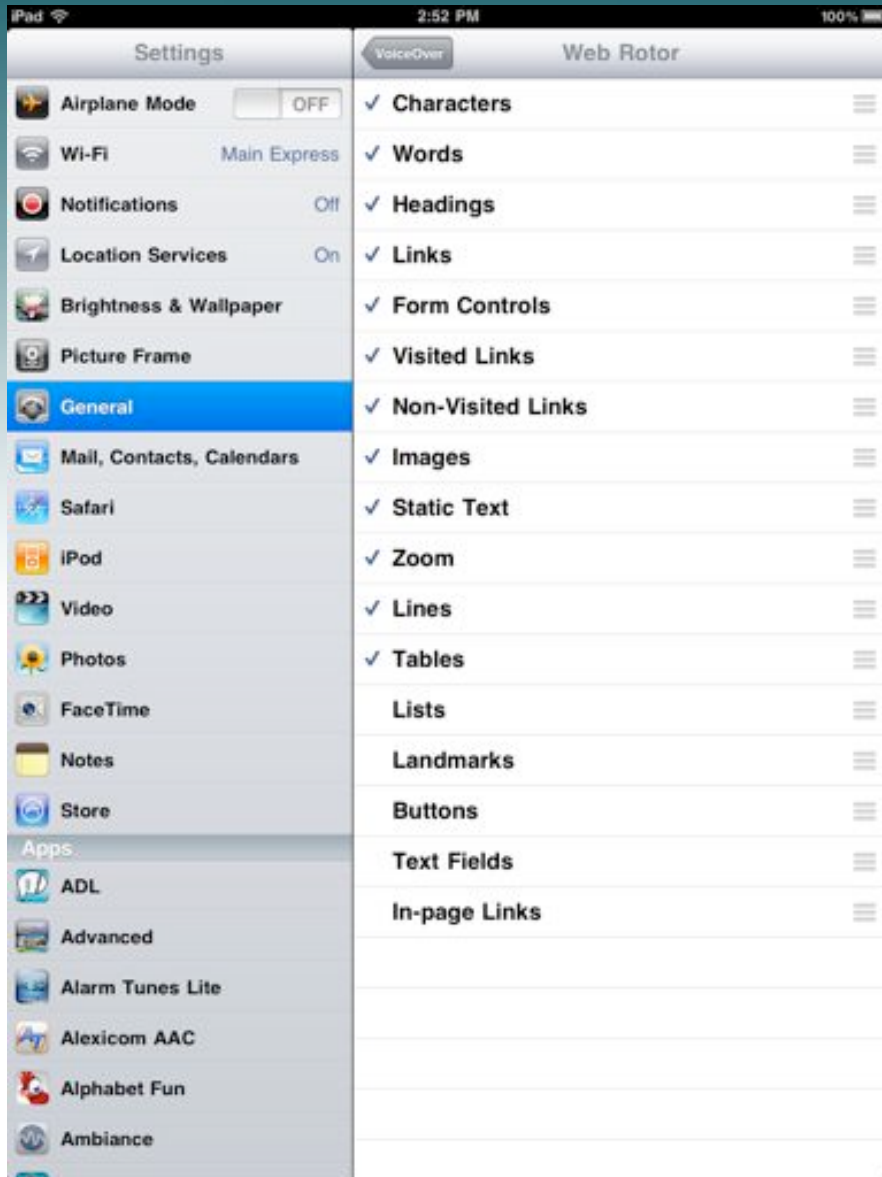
iPad
2:52 PM
100%

Settings
VoiceOver
Web Rotor

Airplane Mode OFF
Wi-Fi Main Express
Notifications Off
Location Services On
Brightness & Wallpaper
Picture Frame
General
Mail, Contacts, Calendars
Safari
iPod
Video
Photos
FaceTime
Notes
Store
Apps
ADL
Advanced
Alarm Tunes Lite
Alexicom AAC
Alphabet Fun
Ambiance

✓ Characters
✓ Words
✓ Headings
✓ Links
✓ Form Controls
✓ Visited Links
✓ Non-Visited Links
✓ Images
✓ Static Text
✓ Zoom
✓ Lines
✓ Tables
Lists
Landmarks
Buttons
Text Fields
In-page Links